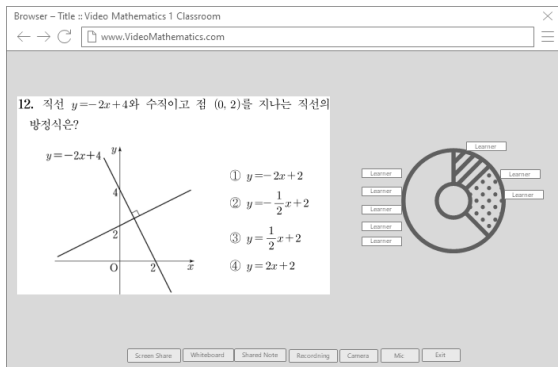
Browser – Title :: Video Mathematics 1 Classroom

www.VideoMathematics.com

12. 직선 $y=-2x+4$와 수직이고 점 $(0, 2)$를 지나는 직선의 방정식은?

$y=-2x+4$

$y$

4

2

O

2

$x$

① $y=-2x+2$

② $y=-\frac{1}{2}x+2$

③ $y=\frac{1}{2}x+2$

④ $y=2x+2$

Learner

Learner

Learner

Learner

Learner

Learner

Learner

Learner

Learner

Screen Share | Whiteboard | Shared Note | Recording | Camera | Mic | Exit